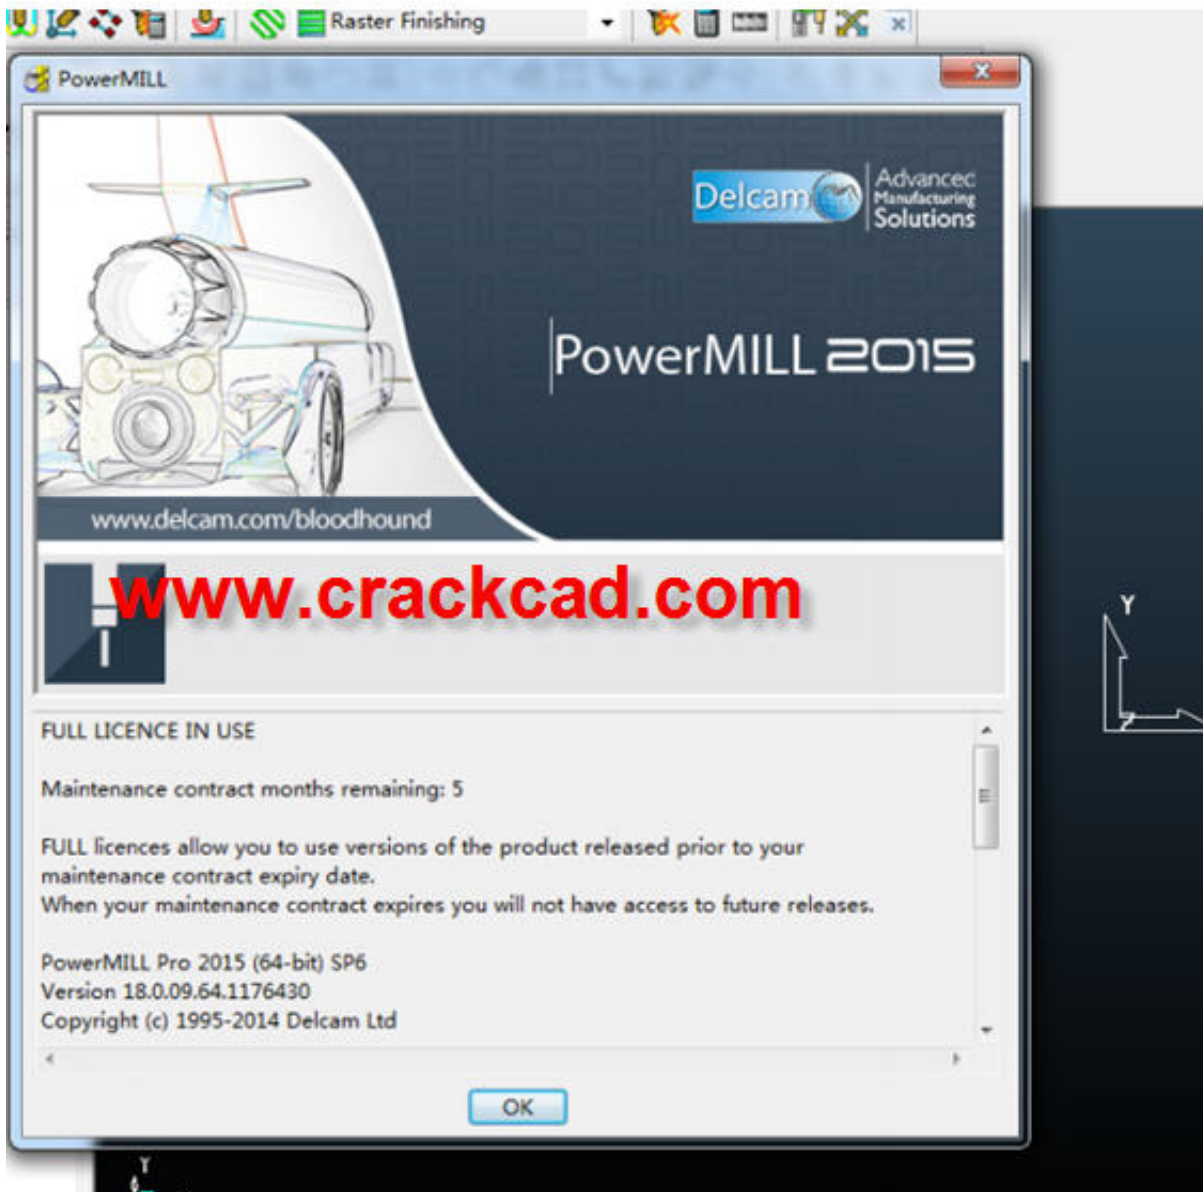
Raster Finishing

PowerMILL

Delcam Advanced Manufacturing Solutions

PowerMILL 2015

www.delcam.com/bloodhound

www.crackcad.com

Y

FULL LICENCE IN USE

Maintenance contract months remaining: 5

FULL licences allow you to use versions of the product released prior to your maintenance contract expiry date.
When your maintenance contract expires you will not have access to future releases.

PowerMILL Pro 2015 (64-bit) SP6
Version 18.0.09.64.1176430
Copyright (c) 1995-2014 Delcam Ltd

OK

Y